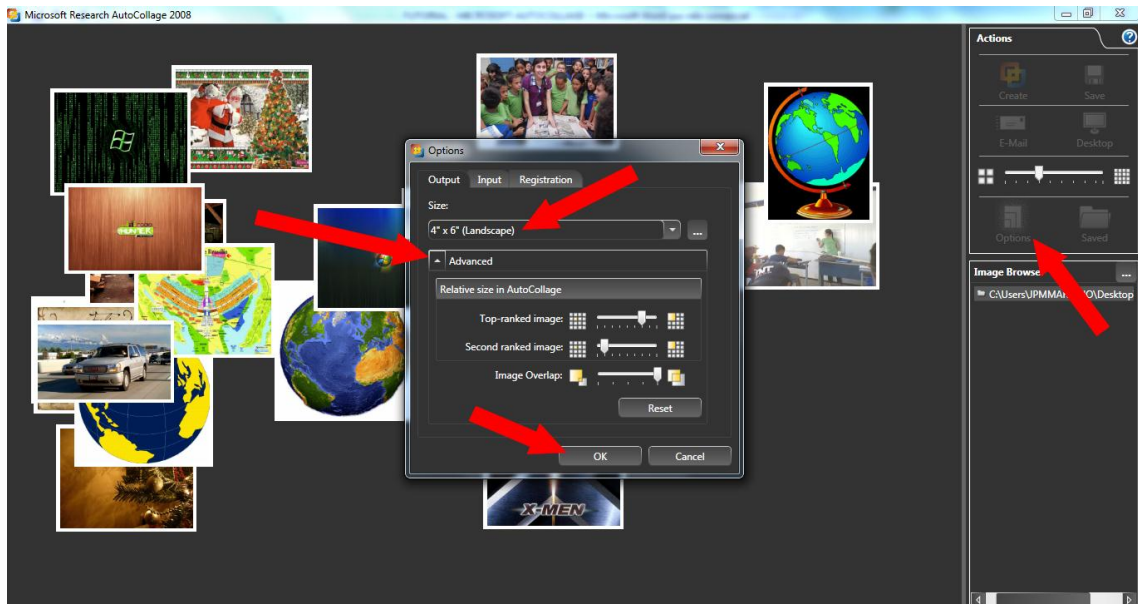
Microsoft Research AutoCollage 2008

Options

Output Input Registration

Size:

4" x 6" (Landscape)

...

Advanced

Relative size in AutoCollage

Top-ranked image:

Second ranked image:

Image Overlap:

Reset

OK Cancel

X-MEN

Actions

Create Save

E-Mail Desktop

Options Saved

Image Browse

...

C:\Users\JPMMA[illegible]O\Desktop